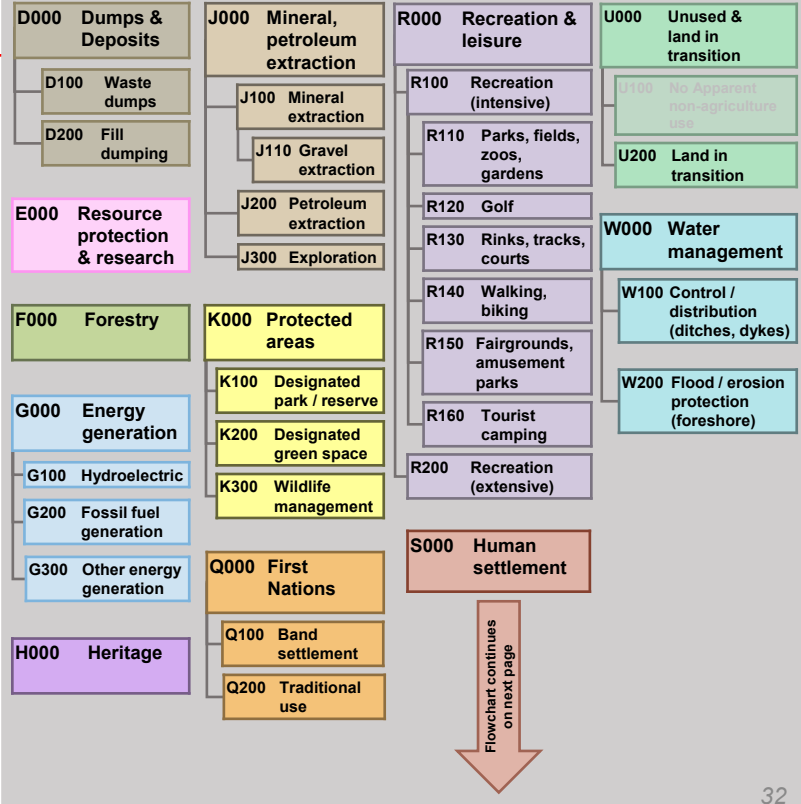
D000 Dumps & Deposits

D100 Waste dumps

D200 Fill dumping

E000 Resource protection & research

F000 Forestry

G000 Energy generation

G100 Hydroelectric

G200 Fossil fuel generation

G300 Other energy generation

H000 Heritage

J000 Mineral, petroleum extraction

J100 Mineral extraction

J110 Gravel extraction

J200 Petroleum extraction

J300 Exploration

K000 Protected areas

K100 Designated park / reserve

K200 Designated green space

K300 Wildlife management

Q000 First Nations

Q100 Band settlement

Q200 Traditional use

R000 Recreation & leisure

R100 Recreation (intensive)

R110 Parks, fields, zoos, gardens

R120 Golf

R130 Rinks, tracks, courts

R140 Walking, biking

R150 Fairgrounds, amusement parks

R160 Tourist camping

R200 Recreation (extensive)

S000 Human settlement

Flowchart continues on next page

U000 Unused & land in transition

U100 No Apparent non-agriculture use

U200 Land in transition

W000 Water management

W100 Control / distribution (ditches, dykes)

W200 Flood / erosion protection (foreshore)

32